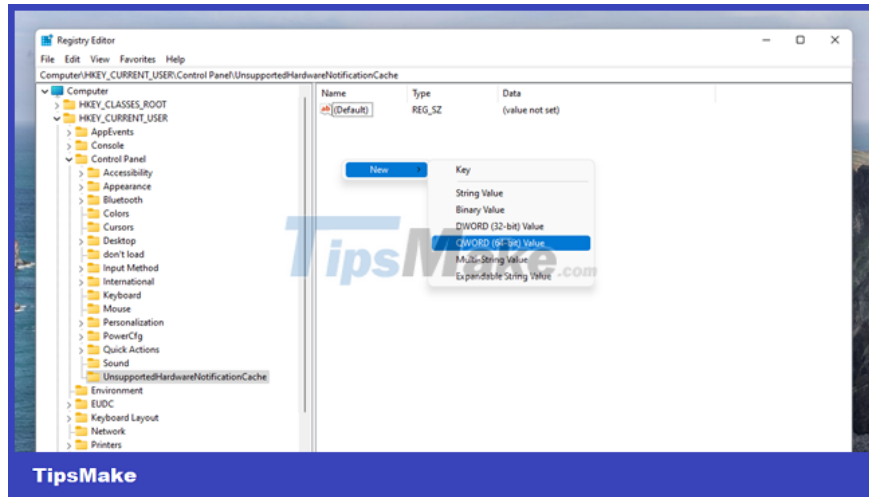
Registry Editor

File Edit View Favorites Help

Computer\HKEY_CURRENT_USER\Control Panel\UnsupportedHardwareNotificationCache

Computer
HKEY_CLASSES_ROOT
HKEY_CURRENT_USER
AppEvents
Console
Control Panel
Accessibility
Appearance
Bluetooth
Colors
Cursors
Desktop
don't load
Input Method
International
Keyboard
Mouse
Personalization
PowerCfg
Quick Actions
Sound
UnsupportedHardwareNotificationCache
Environment
EUDC
Keyboard Layout
Network
Printers

| Name | Type | Data |
|---|---|---|
| ab (Default) | REG_SZ | (value not set) |

New

Key
String Value
Binary Value
DWORD (32-bit) Value
QWORD (64-bit) Value
Multi-String Value
Expandable String Value

TipsMake.com

TipsMake